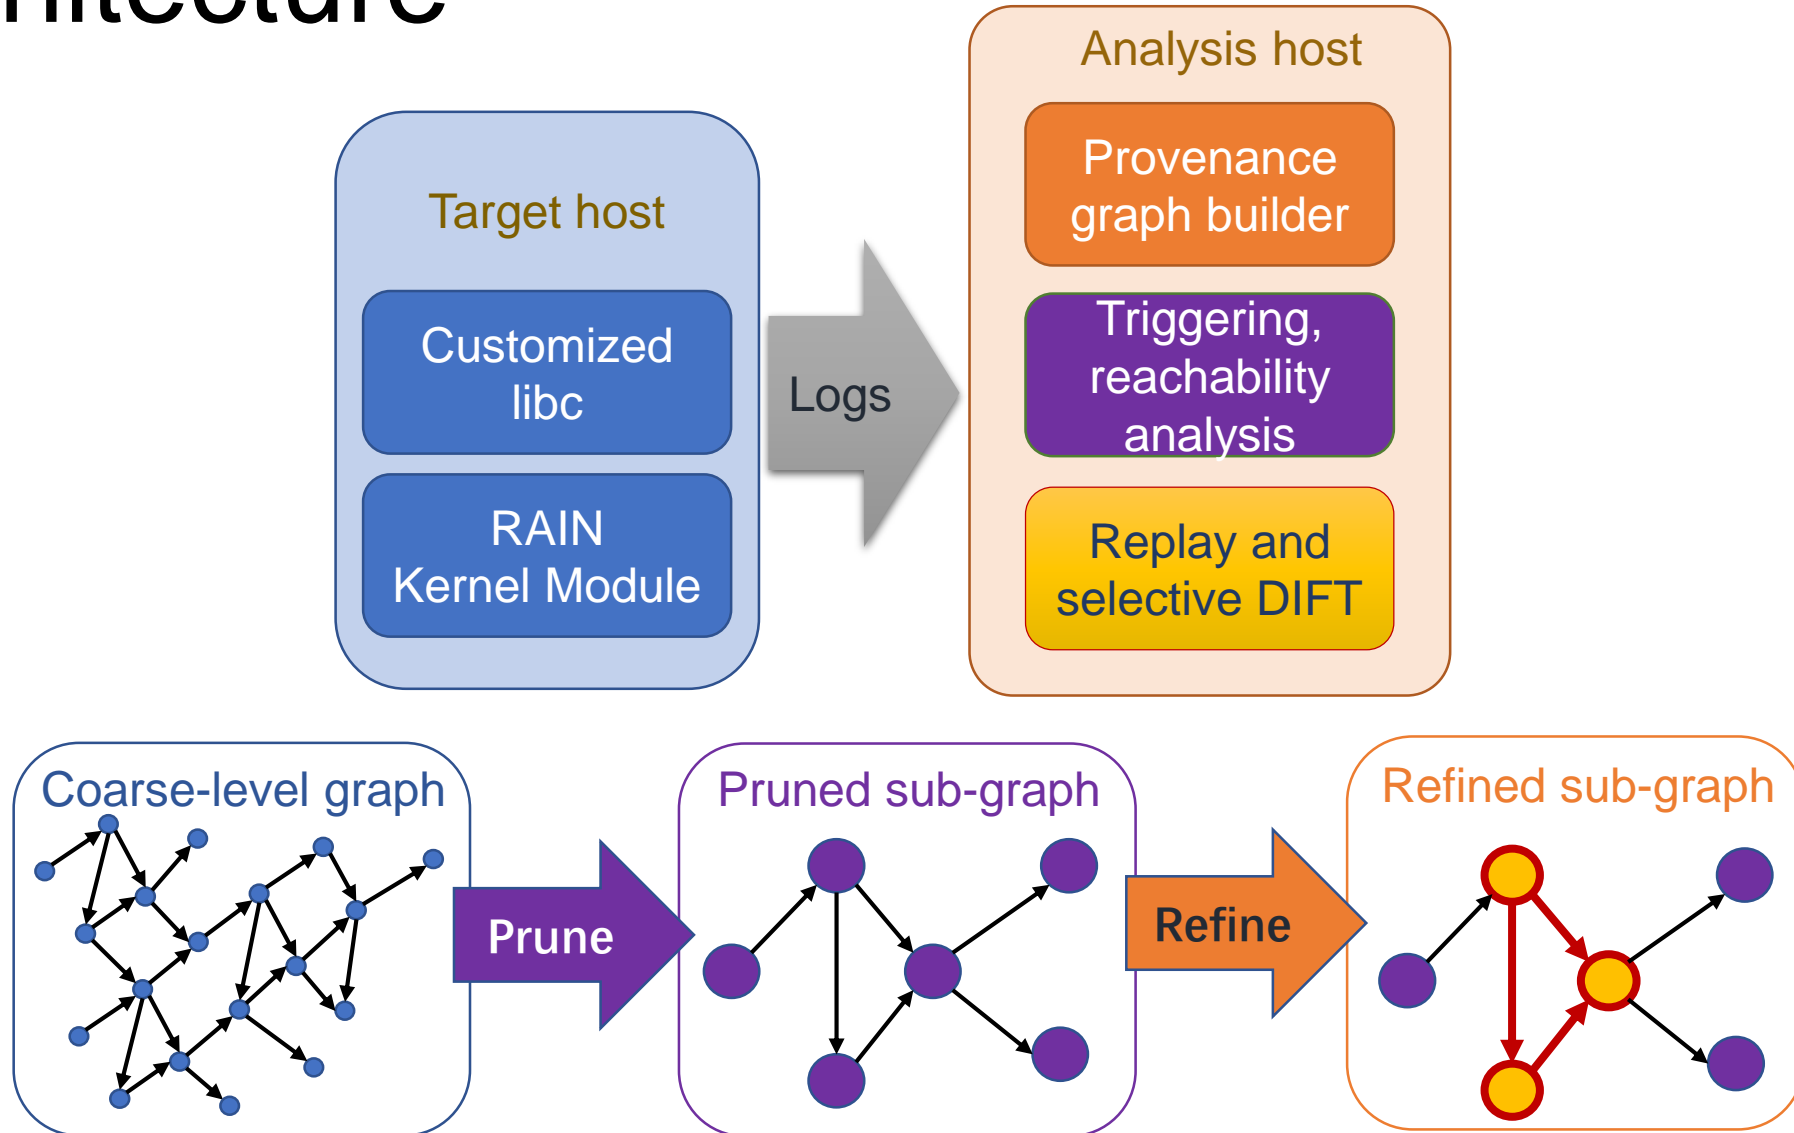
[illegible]itecture

Target host

Customized libc

RAIN Kernel Module

Logs

Analysis host

Provenance graph builder

Triggering, reachability analysis

Replay and selective DIFT

Coarse-level graph

Prune

Pruned sub-graph

Refine

Refined sub-graph